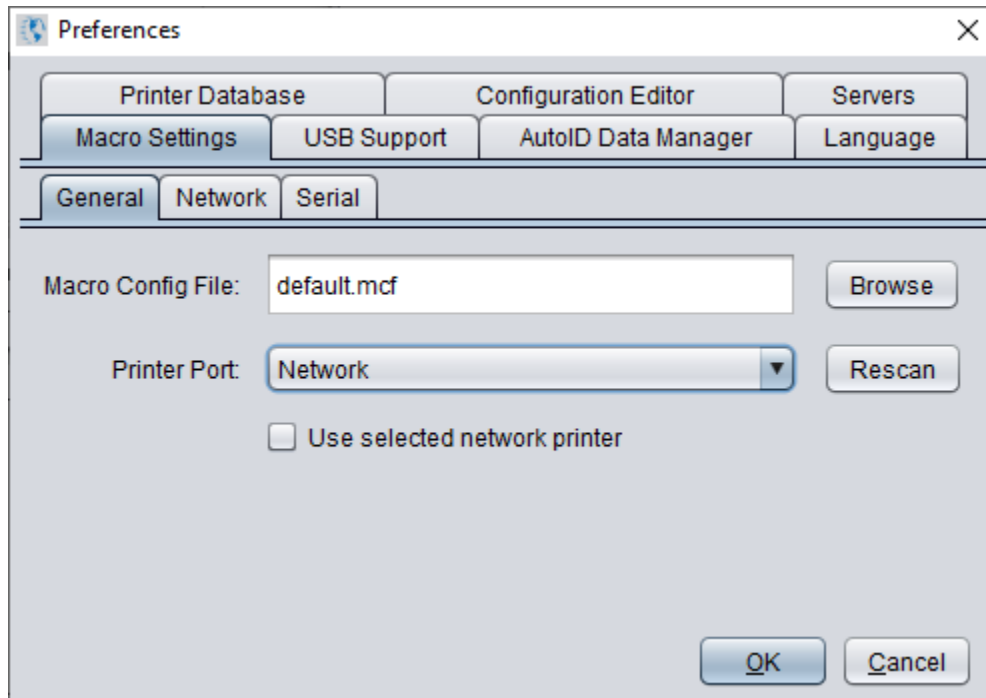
Preferences

Printer Database
Configuration Editor
Servers
Macro Settings
USB Support
AutoID Data Manager
Language

General
Network
Serial

Macro Config File: default.mcf
Browse

Printer Port: Network
Rescan

Use selected network printer

OK
Cancel